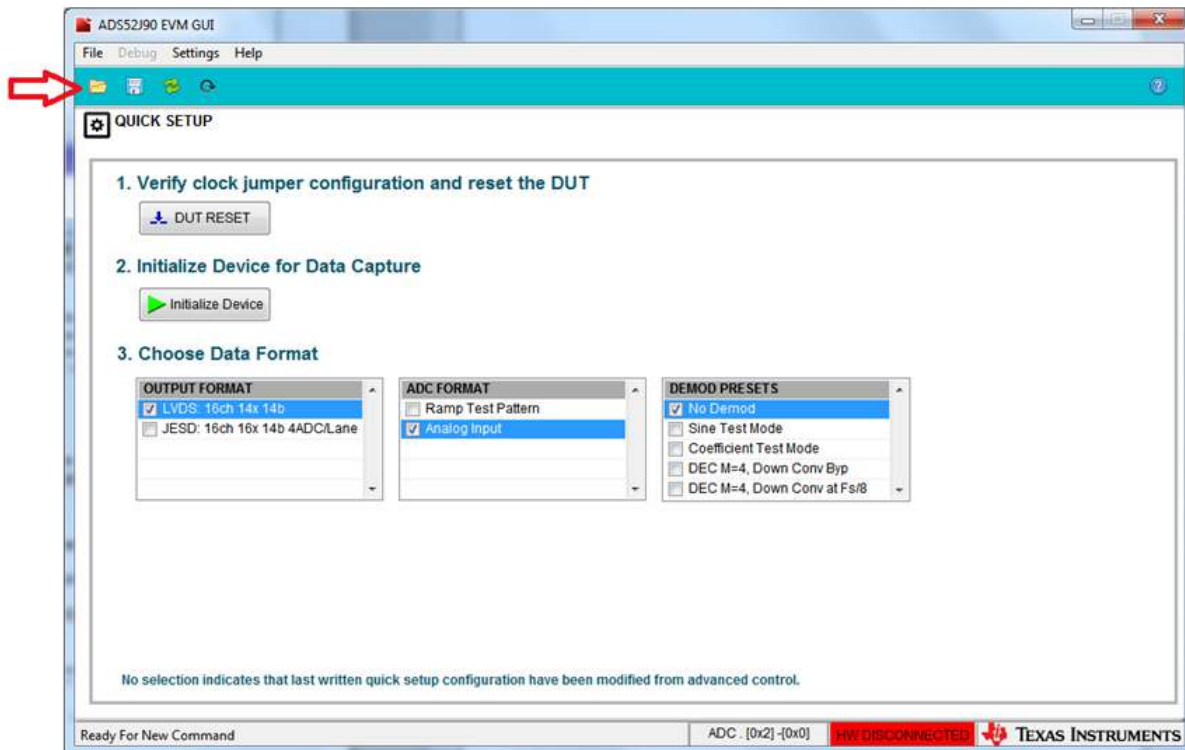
ADS52J90 EVM GUI

File Debug Settings Help

QUICK SETUP

1. Verify clock jumper configuration and reset the DUT

DUT RESET

2. Initialize Device for Data Capture

Initialize Device

3. Choose Data Format

| OUTPUT FORMAT |
|---|
| LVDS: 16ch 14x 14b |
| JESD: 16ch 16x 14b 4ADC/Lane |

| ADC FORMAT |
|---|
| Ramp Test Pattern |
| Analog Input |

| DEMOD PRESETS |
|---|
| No Demod |
| Sine Test Mode |
| Coefficient Test Mode |
| DEC M=4, Down Conv Byp |
| DEC M=4, Down Conv at Fs/8 |

No selection indicates that last written quick setup configuration have been modified from advanced control.

Ready For New Command

ADC . [0x2] -[0x0]

HW DISCONNECTED

TEXAS INSTRUMENTS